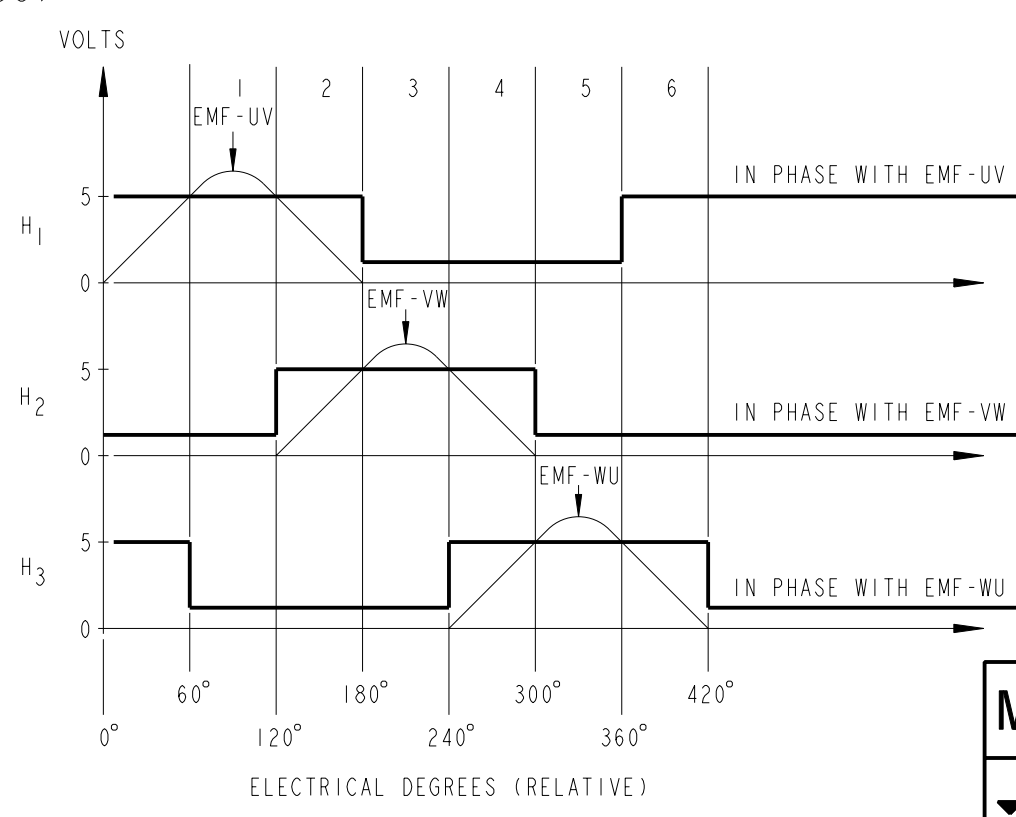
VOLTS

1 2 3 4 5 6

EMF-UV

IN PHASE WITH EMF-UV

5

$H_1$

0

EMF-VW

5

$H_2$

IN PHASE WITH EMF-VW

0

EMF-WU

5

$H_3$

IN PHASE WITH EMF-WU

0

60° 180° 300° 420°

0° 120° 240° 360°

ELECTRICAL DEGREES (RELATIVE)

M